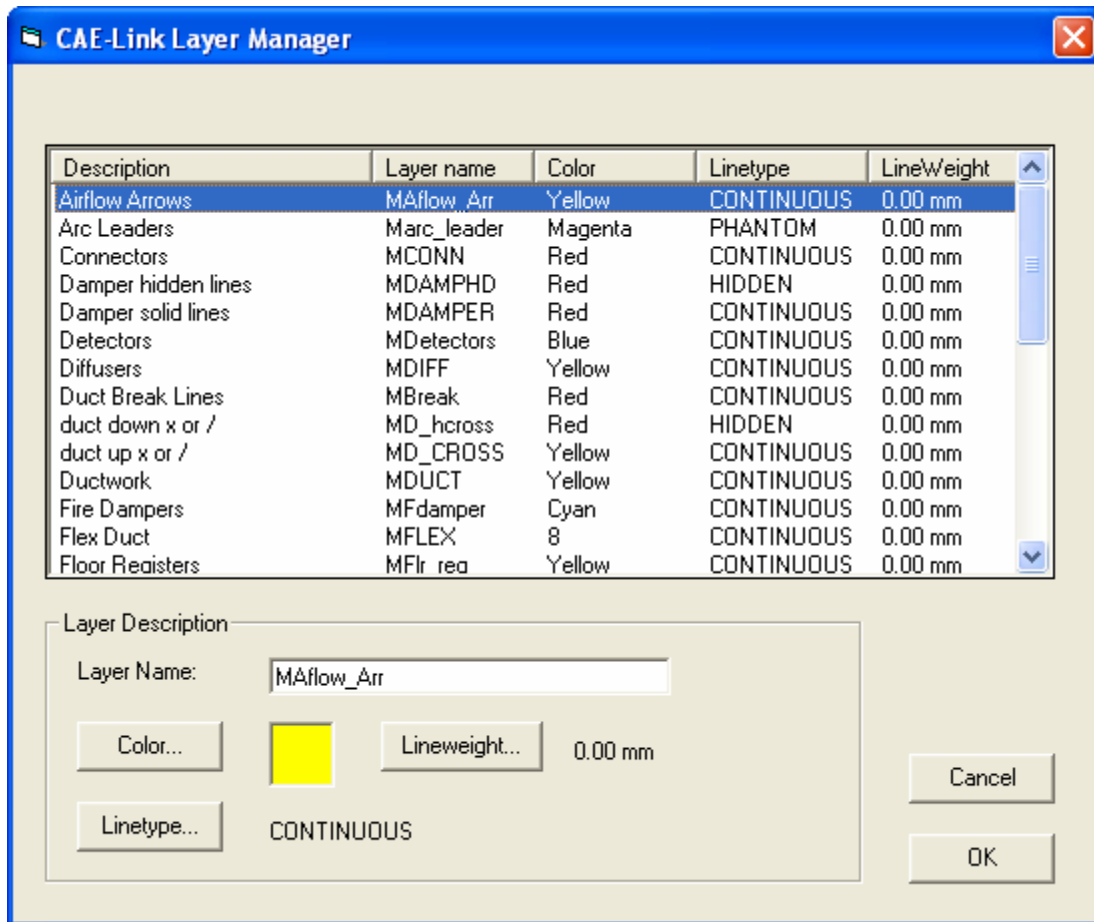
CAE-Link Layer Manager

| Description | Layer name | Color | Linetype | LineWeight |
|---|---|---|---|---|
| Airflow Arrows | MAflow_Arr | Yellow | CONTINUOUS | 0.00 mm |
| Arc Leaders | Marc_leader | Magenta | PHANTOM | 0.00 mm |
| Connectors | MCONN | Red | CONTINUOUS | 0.00 mm |
| Damper hidden lines | MDAMPHD | Red | HIDDEN | 0.00 mm |
| Damper solid lines | MDAMPER | Red | CONTINUOUS | 0.00 mm |
| Detectors | MDetectors | Blue | CONTINUOUS | 0.00 mm |
| Diffusers | MDIFF | Yellow | CONTINUOUS | 0.00 mm |
| Duct Break Lines | MBreak | Red | CONTINUOUS | 0.00 mm |
| duct down x or / | MD_hcross | Red | HIDDEN | 0.00 mm |
| duct up x or / | MD_CROSS | Yellow | CONTINUOUS | 0.00 mm |
| Ductwork | MDUCT | Yellow | CONTINUOUS | 0.00 mm |
| Fire Dampers | MFdamper | Cyan | CONTINUOUS | 0.00 mm |
| Flex Duct | MFLEX | 8 | CONTINUOUS | 0.00 mm |
| Floor Registers | MFlr_reg | Yellow | CONTINUOUS | 0.00 mm |

Layer Description

Layer Name: MAflow_Arr

Color...

Lineweight... 0.00 mm

Linetype... CONTINUOUS

Cancel

OK